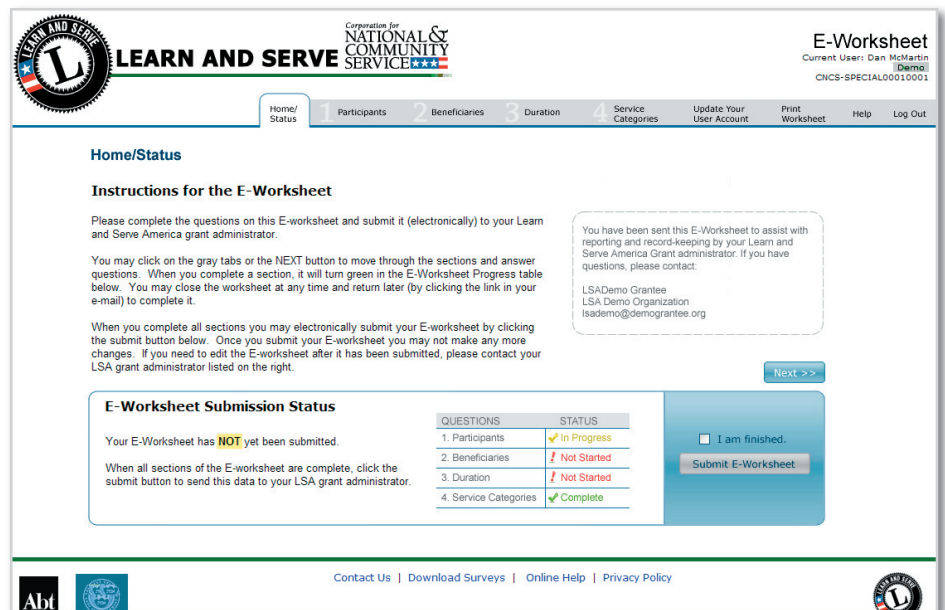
LEARN AND SERVE L LEARN AND SERVE

Corporation for NATIONAL & COMMUNITY SERVICE

E-Worksheet
Current User: Dan McMartin
Demo
CNCS-SPECIAL00010001

Home/Status | 1 Participants | 2 Beneficiaries | 3 Duration | 4 Service Categories | Update Your User Account | Print Worksheet | Help | Log Out

Home/Status

Instructions for the E-Worksheet

Please complete the questions on this E-worksheet and submit it (electronically) to your Learn and Serve America grant administrator.

You may click on the gray tabs or the NEXT button to move through the sections and answer questions. When you complete a section, it will turn green in the E-Worksheet Progress table below. You may close the worksheet at any time and return later (by clicking the link in your e-mail) to complete it.

When you complete all sections you may electronically submit your E-worksheet by clicking the submit button below. Once you submit your E-worksheet you may not make any more changes. If you need to edit the E-worksheet after it has been submitted, please contact your LSA grant administrator listed on the right.

You have been sent this E-Worksheet to assist with reporting and record-keeping by your Learn and Serve America Grant administrator. If you have questions, please contact:

LSADemo Grantee
LSA Demo Organization
lsademo@demograntee.org

Next >>

E-Worksheet Submission Status

Your E-Worksheet has NOT yet been submitted.

When all sections of the E-worksheet are complete, click the submit button to send this data to your LSA grant administrator.

| QUESTIONS | STATUS |
|---|---|
| 1. Participants | In Progress |
| 2. Beneficiaries | Not Started |
| 3. Duration | Not Started |
| 4. Service Categories | Complete |

I am finished.

Submit E-Worksheet

Contact Us | Download Surveys | Online Help | Privacy Policy

Abt

LEARN AND SERVE L